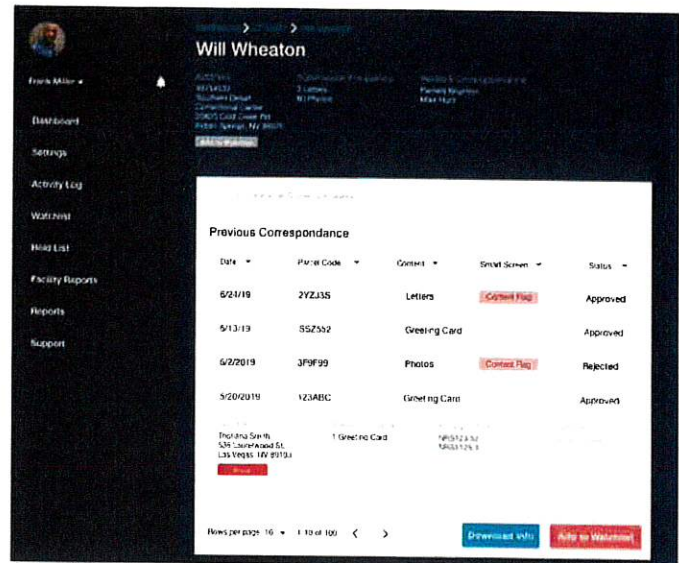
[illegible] > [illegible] > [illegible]

Will Wheaton

Frank Miller ▾

Address
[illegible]
Southern Desert
Correctional Center
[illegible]
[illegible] Springs, NV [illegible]

Add to Watchlist

Submission Frequency
3 Letters
1 Phone

Media & Correspondence
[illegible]
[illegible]

Dashboard

Settings

Activity Log

Watchlist

Hold List

Facility Reports

Reports

Support

Previous Correspondance

| Date ▾ | Parcel Code ▾ | Content ▾ | Smart Screen ▾ | Status ▾ |
|---|---|---|---|---|
| 6/24/19 | 2YZJ3S | Letters | Content Flag | Approved |
| 5/13/19 | 5SZ552 | Greeting Card | | Approved |
| 6/2/2019 | 3F9F99 | Photos | Content Flag | Rejected |
| 5/20/2019 | 123ABC | Greeting Card | | Approved |

Thotana Smith
536 Lakewood St.
Las Vegas, NV 8910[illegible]
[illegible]

1 Greeting Card

NRS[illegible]
NRS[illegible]

Rows per page: 10 ▾ 1-10 of 100 < >

Download Info

Add to Watchlist